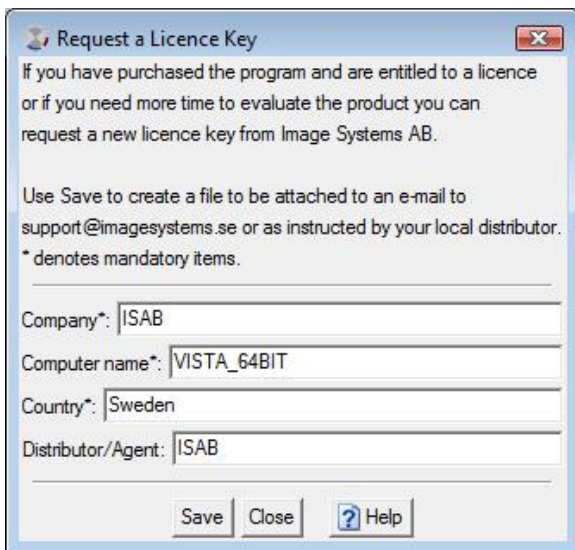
Request a Licence Key

If you have purchased the program and are entitled to a licence or if you need more time to evaluate the product you can request a new licence key from Image Systems AB.

Use Save to create a file to be attached to an e-mail to support@imagesystems.se or as instructed by your local distributor.
* denotes mandatory items.

Company*: ISAB
Computer name*: VISTA_64BIT
Country*: Sweden
Distributor/Agent: ISAB

Save Close ? Help